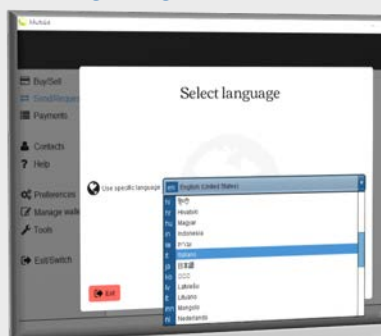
Mycelium

Buy/Sell
Send/Request
Payments
Contacts
Help
Preferences
Manage wallets
Tools
Exit/Switch

Select language

Use specific language

English (United States)
हिंदी
Hrvatski
Magyar
Indonesia
עברית
Italiano
日本語
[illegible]
Latviešu
Lietuvių
Mongolian
Nederlands

Exit